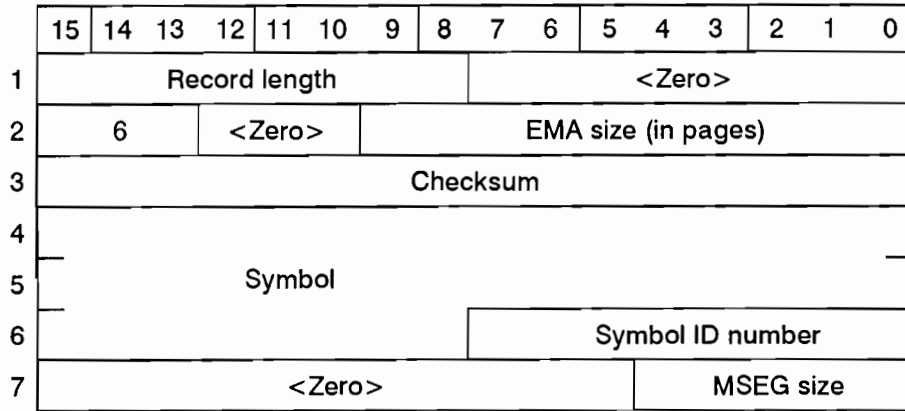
| | 15 | 14 13 | 12 | 11 10 | 9 | 8 | 7 6 | 5 | 4 3 | 2 1 0 |
|---|---|---|---|---|---|---|---|---|---|---|
| 1 | Record length | | | | | | <Zero> | | | |
| 2 | 6 | | | <Zero> | | | EMA size (in pages) | | | |
| 3 | Checksum | | | | | | | | | |
| 4 | | | | | | | | | | |
| 5 | Symbol | | | | | | | | | |
| 6 | | | | | | | Symbol ID number | | | |
| 7 | <Zero> | | | | | | | | MSEG size | |